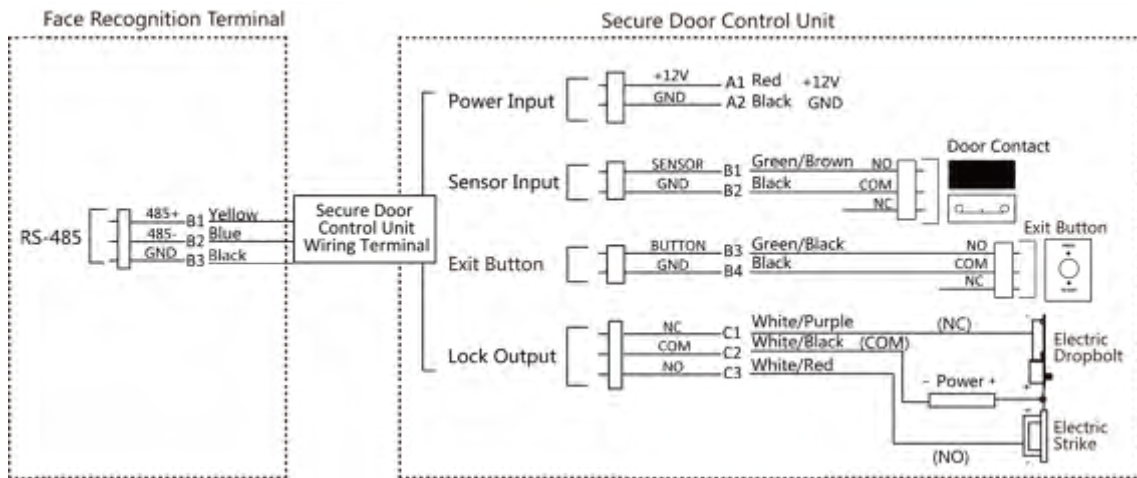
Face Recognition Terminal

RS-485

485+ B1 Yellow
485- B2 Blue
GND B3 Black

Secure Door Control Unit Wiring Terminal

Secure Door Control Unit

Power Input
+12V A1 Red +12V
GND A2 Black GND

Sensor Input
SENSOR B1 Green/Brown NO
GND B2 Black COM
NC

Door Contact

Exit Button
BUTTON B3 Green/Black NO
GND B4 Black COM
NC

Exit Button

Lock Output
NC C1 White/Purple (NC)
COM C2 White/Black (COM)
NO C3 White/Red

- Power +

(NO)

Electric Dropbolt

Electric Strike